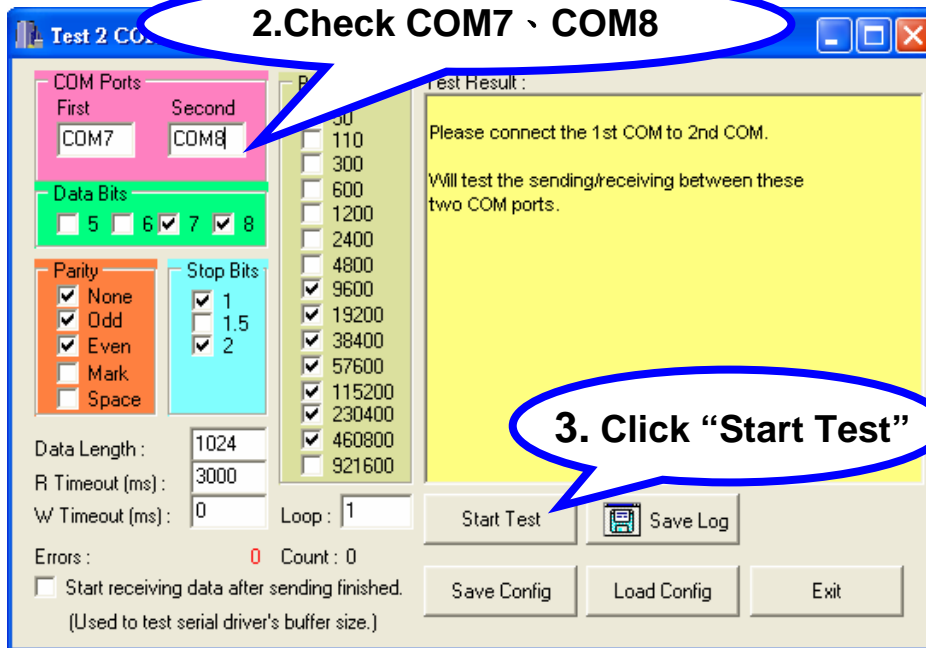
Test 2 CO

2.Check COM7、COM8

COM Ports
First
COM7
Second
COM8

Data Bits
5
6
7
8

Parity
None
Odd
Even
Mark
Space

Stop Bits
1
1.5
2

B
50
110
300
600
1200
2400
4800
9600
19200
38400
57600
115200
230400
460800
921600

Test Result :

Please connect the 1st COM to 2nd COM.

Will test the sending/receiving between these two COM ports.

3. Click “Start Test”

Data Length : 1024
R Timeout (ms) : 3000
W Timeout (ms) : 0

Loop : 1

Start Test
Save Log

Errors : 0 Count : 0

Start receiving data after sending finished.
(Used to test serial driver's buffer size.)

Save Config
Load Config
Exit